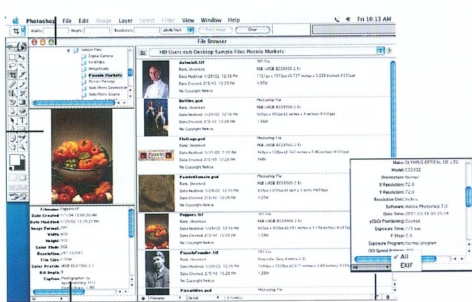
Photoshop File Edit Image Layer Select Filter View Window Help

Fri 10:13 AM

Width: Height: Resolution:

Front Image Clear

File Browser

HD:Users:sub:Desktop:Sample Files:Pannels Markets

Sample Files
Digital Camera
Interiors
Mengiblade
Panels Markets
Picture Package
Retro Photos
Web Photo Gallery

Antenna.tif
Rank: Unranked
Date Modified: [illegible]

Buttons.psd
Rank: Unranked

Flowers.psd
Rank: Unranked

Pastels.psd
Rank: Unranked

Peppers.tif
Rank: Unranked

Pumpkin.tif
Rank: Unranked

Filename:
Date Created:
Date Modified:
Image Format:
Width:
Height:
Color Mode:
Resolution:
File Size:
Color Profile:
Bit Depth:
Caption:

Photoshop File
RGB

No Copyright Notice

Make: OLYMPUS OPTICAL CO.,LTD
Model: C3030Z
Orientation: Normal
X Resolution: 72.0
Y Resolution: 72.0
Resolution Unit: Inches
Software: Adobe Photoshop 7.0
Date Time:
YCbCr Positioning: Co-sited
Exposure Time:
F-Stop:
Exposure Program: Normal program
ISO Speed Ratings:

All
All
EXIF